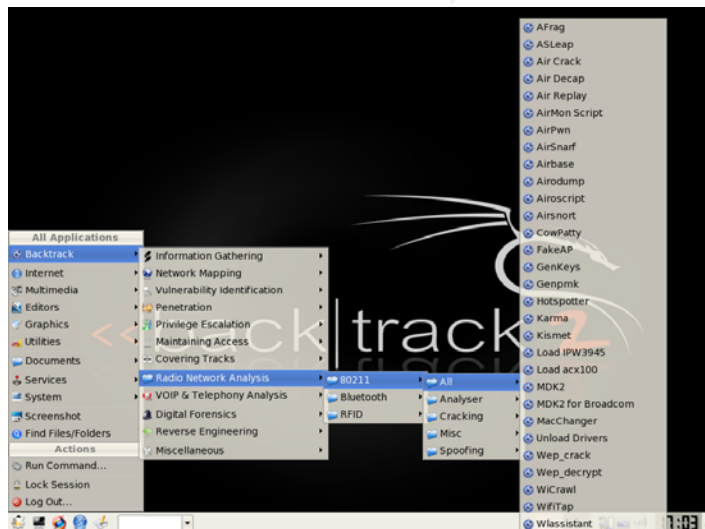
All Applications
Backtrack
Internet
Multimedia
Editors
Graphics
Utilities
Documents
Services
System
Screenshot
Find Files/Folders
Actions
Run Command...
Lock Session
Log Out...

Information Gathering
Network Mapping
Vulnerability Identification
Penetration
Privilege Escalation
Maintaining Access
Covering Tracks
Radio Network Analysis
VOIP & Telephony Analysis
Digital Forensics
Reverse Engineering
Miscellaneous

80211
Bluetooth
RFID

All
Analyser
Cracking
Misc
Spoofing

AFrag
ASLeap
Air Crack
Air Decap
Air Replay
AirMon Script
AirPwn
AirSnarf
Airbase
Airodump
Airoscript
Airsnort
CowPatty
FakeAP
GenKeys
Genpmk
Hotspotter
Karma
Kismet
Load IPW3945
Load acx100
MDK2
MDK2 for Broadcom
MacChanger
Unload Drivers
Wep_crack
Wep_decrypt
WiCrawl
WifiTap
Wlassistant

<< back|track 2